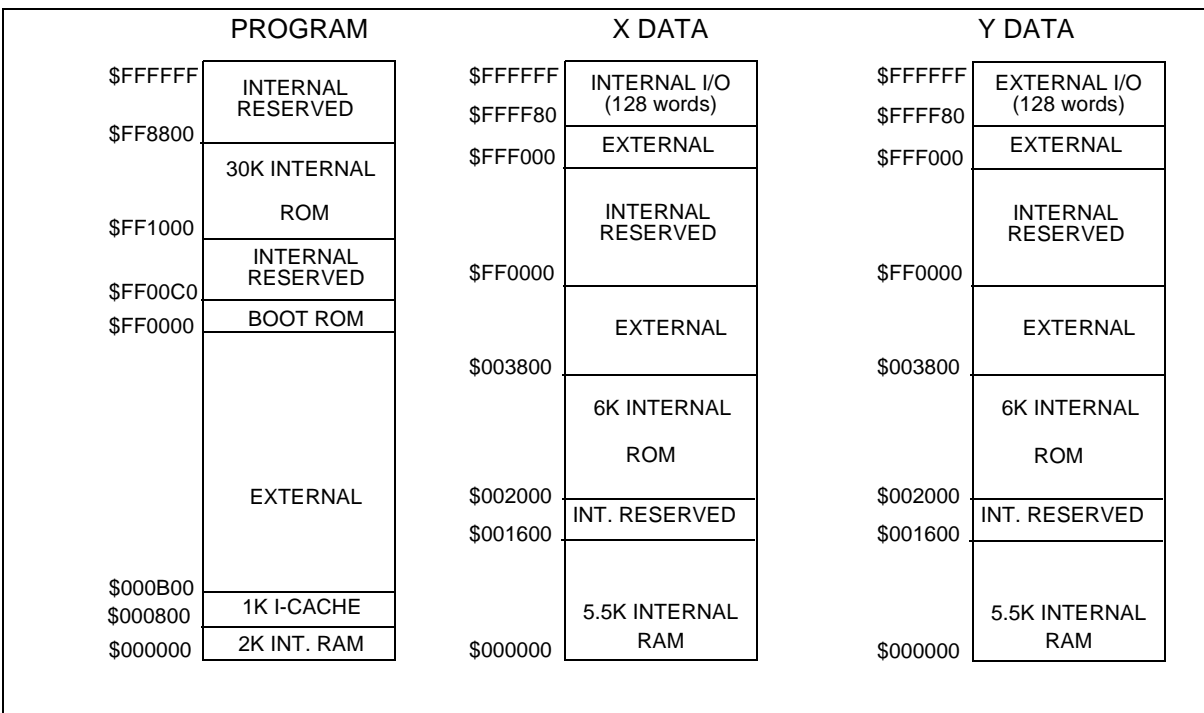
PROGRAM

$FFFFFF
INTERNAL RESERVED
$FF8800
30K INTERNAL ROM
$FF1000
INTERNAL RESERVED
$FF00C0
BOOT ROM
$FF0000
EXTERNAL
$000B00
1K I-CACHE
$000800
2K INT. RAM
$000000

X DATA

$FFFFFF
INTERNAL I/O (128 words)
$FFFF80
EXTERNAL
$FFF000
INTERNAL RESERVED
$FF0000
EXTERNAL
$003800
6K INTERNAL ROM
$002000
INT. RESERVED
$001600
5.5K INTERNAL RAM
$000000

Y DATA

$FFFFFF
EXTERNAL I/O (128 words)
$FFFF80
EXTERNAL
$FFF000
INTERNAL RESERVED
$FF0000
EXTERNAL
$003800
6K INTERNAL ROM
$002000
INT. RESERVED
$001600
5.5K INTERNAL RAM
$000000